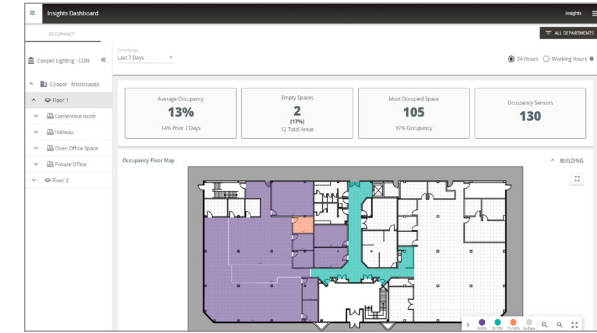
Insights Dashboard

Insights

OCCUPANCY

ALL DEPARTMENTS

Cooper Lighting - CDN

Time Range
Last 7 Days

24 Hours
Working Hours

Cooper - Mississauga

Floor 1

Conference room

Hallway

Open Office Space

Private Office

Floor 2

Average Occupancy
13%
14% Prior 7 Days

Empty Spaces
2
(17%)
12 Total Areas

Most Occupied Space
105
97% Occupancy

Occupancy Sensors
130

Occupancy Floor Map

BUILDING